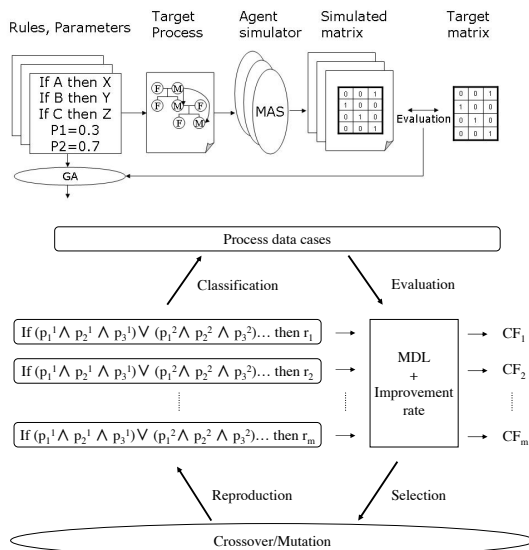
Rules, Parameters

Target Process

Agent simulator

Simulated matrix

Target matrix

If A then X
If B then Y
If C then Z
P1=0.3
P2=0.7

F M M F F M

MAS

| 0 | 0 | 1 |
|---|---|---|
| 1 | 0 | 0 |
| 0 | 1 | 0 |
| 0 | 0 | 1 |

Evaluation

| 0 | 0 | 1 |
|---|---|---|
| 1 | 0 | 0 |
| 0 | 1 | 0 |
| 0 | 0 | 1 |

GA

Process data cases

Classification

Evaluation

If $(p_1^1 \wedge p_2^1 \wedge p_3^1) \vee (p_1^2 \wedge p_2^2 \wedge p_3^2)$… then $r_1$

If $(p_1^1 \wedge p_2^1 \wedge p_3^1) \vee (p_1^2 \wedge p_2^2 \wedge p_3^2)$… then $r_2$

If $(p_1^1 \wedge p_2^1 \wedge p_3^1) \vee (p_1^2 \wedge p_2^2 \wedge p_3^2)$… then $r_m$

MDL + Improvement rate

$CF_1$

$CF_2$

$CF_m$

Reproduction

Selection

Crossover/Mutation